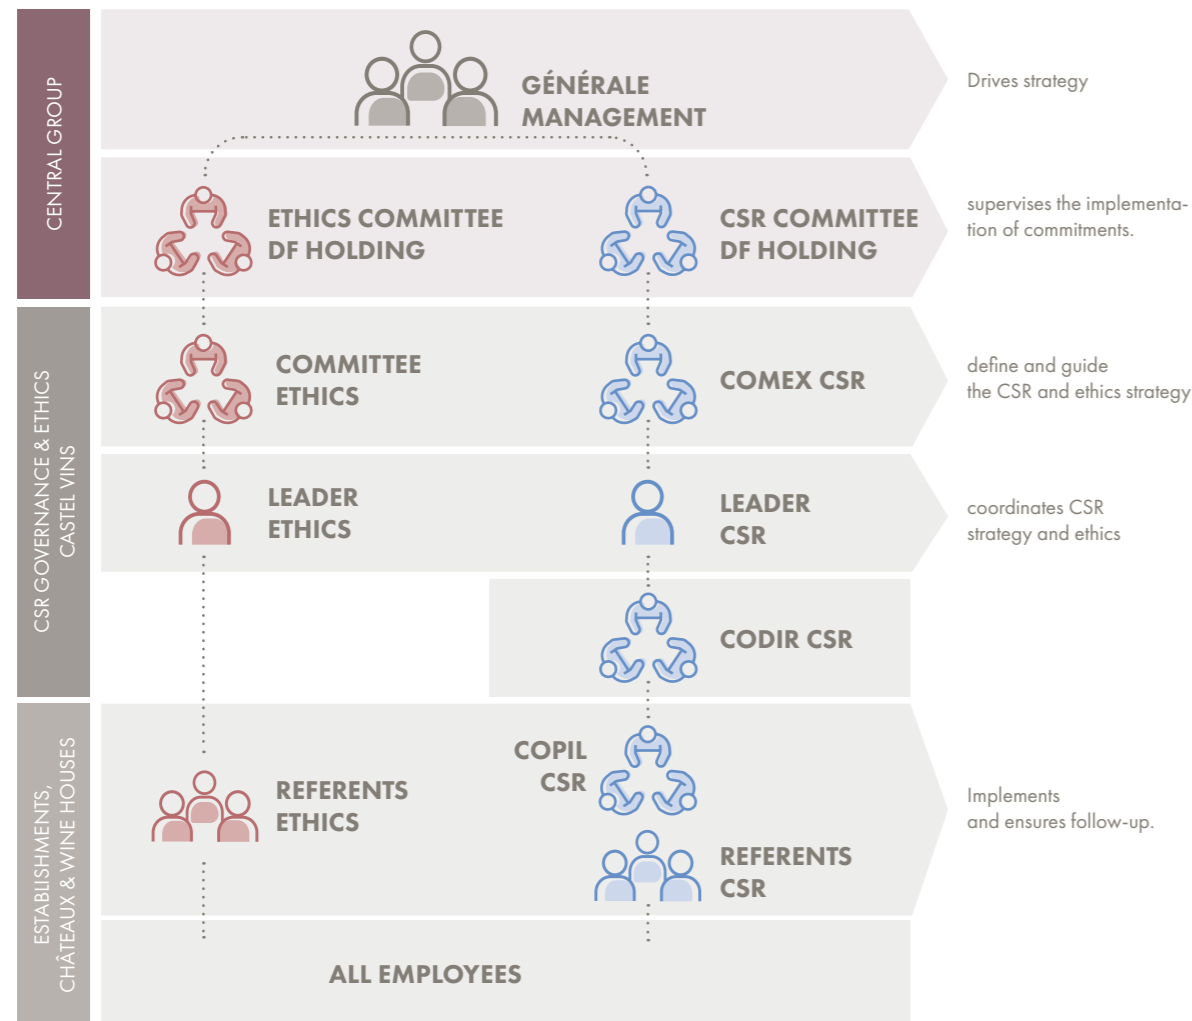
CENTRAL GROUP

GÉNÉRALE MANAGEMENT

Drives strategy

ETHICS COMMITTEE DF HOLDING

CSR COMMITTEE DF HOLDING

supervises the implementation of commitments.

CSR GOVERNANCE & ETHICS CASTEL VINS

COMMITTEE ETHICS

COMEX CSR

define and guide the CSR and ethics strategy

LEADER ETHICS

LEADER CSR

coordinates CSR strategy and ethics

CODIR CSR

ESTABLISHMENTS, CHÂTEAUX & WINE HOUSES

COPIL CSR

REFERENTS ETHICS

Implements and ensures follow-up.

REFERENTS CSR

ALL EMPLOYEES